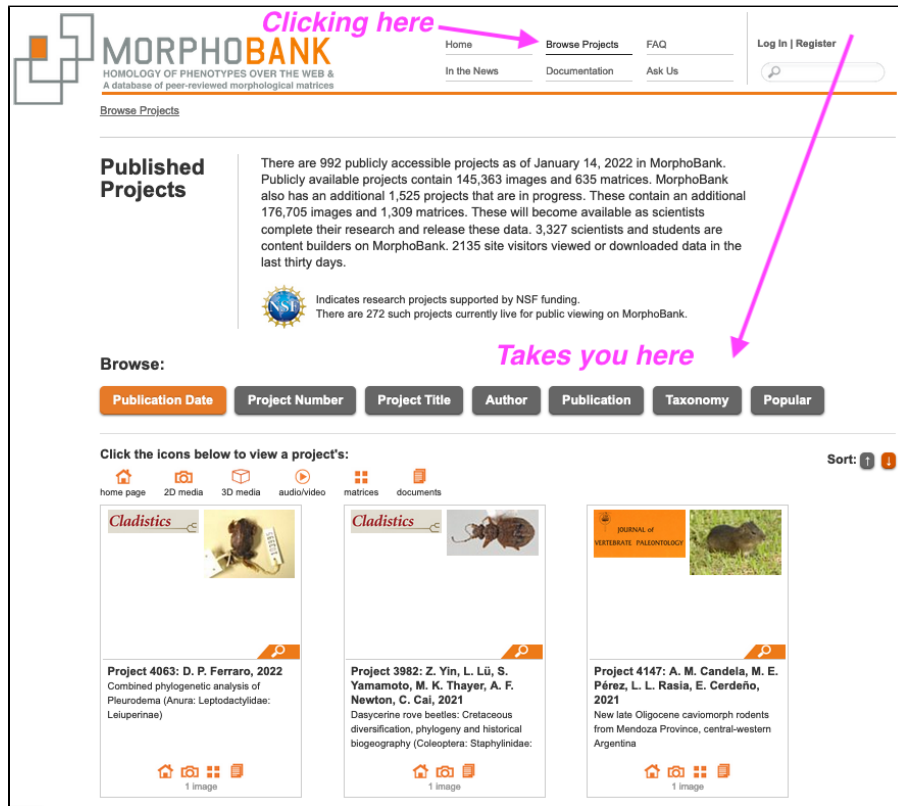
MORPHOBANK
HOMOLOGY OF PHENOTYPES OVER THE WEB &
A database of peer-reviewed morphological matrices

Clicking here

Home
Browse Projects
FAQ
In the News
Documentation
Ask Us

Log In | Register

Browse Projects

Published Projects

There are 992 publicly accessible projects as of January 14, 2022 in MorphoBank. Publicly available projects contain 145,363 images and 635 matrices. MorphoBank also has an additional 1,525 projects that are in progress. These contain an additional 176,705 images and 1,309 matrices. These will become available as scientists complete their research and release these data. 3,327 scientists and students are content builders on MorphoBank. 2135 site visitors viewed or downloaded data in the last thirty days.

NSF

Indicates research projects supported by NSF funding.
There are 272 such projects currently live for public viewing on MorphoBank.

Browse:

Takes you here

Publication Date
Project Number
Project Title
Author
Publication
Taxonomy
Popular

Click the icons below to view a project's:

Sort:

home page
2D media
3D media
audio/video
matrices
documents

Cladistics

Project 4063: D. P. Ferraro, 2022
Combined phylogenetic analysis of Pleurodema (Anura: Leptodactylidae: Leiuperinae)

1 image

Cladistics

Project 3982: Z. Yin, L. Lü, S. Yamamoto, M. K. Thayer, A. F. Newton, C. Cai, 2021
Dasycerine rove beetles: Cretaceous diversification, phylogeny and historical biogeography (Coleoptera: Staphylinidae:

1 image

JOURNAL of VERTEBRATE PALEONTOLOGY

Project 4147: A. M. Candela, M. E. Pérez, L. L. Rasia, E. Cerdeño, 2021
New late Oligocene caviomorph rodents from Mendoza Province, central-western Argentina

1 image